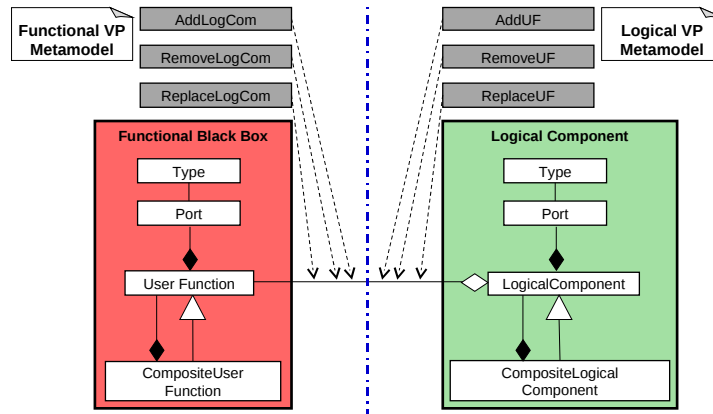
Functional VP Metamodel

AddLogCom

RemoveLogCom

ReplaceLogCom

Functional Black Box

Type

Port

User Function

CompositeUser Function

AddUF

RemoveUF

ReplaceUF

Logical VP Metamodel

Logical Component

Type

Port

LogicalComponent

CompositeLogical Component